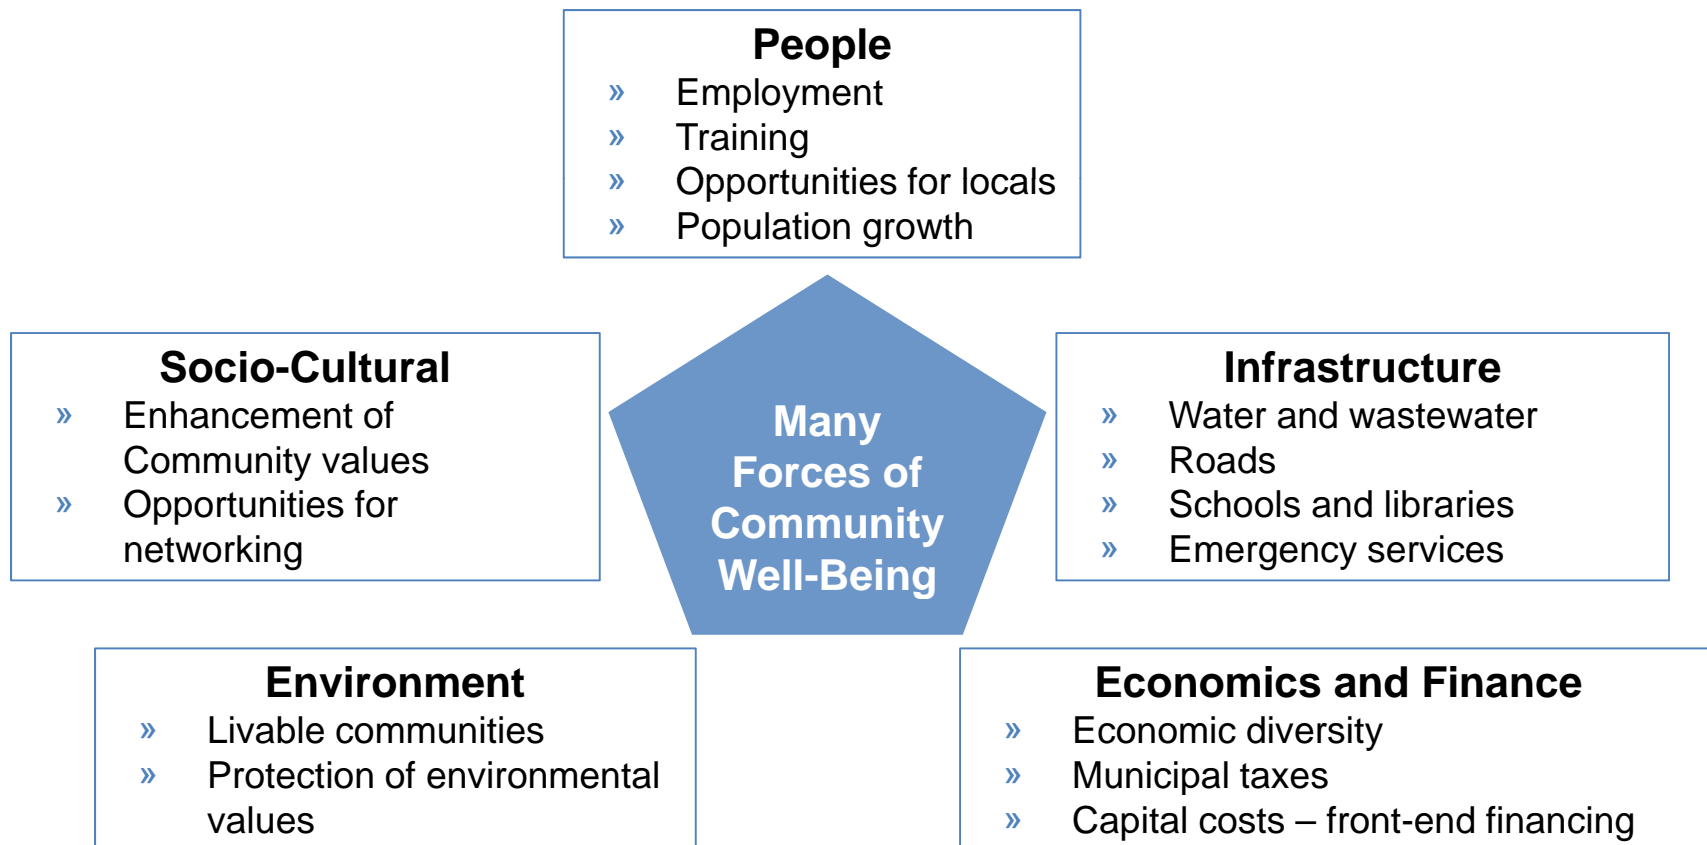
People
» Employment
» Training
» Opportunities for locals
» Population growth

Socio-Cultural
» Enhancement of Community values
» Opportunities for networking

Many Forces of Community Well-Being

Infrastructure
» Water and wastewater
» Roads
» Schools and libraries
» Emergency services

Environment
» Livable communities
» Protection of environmental values

Economics and Finance
» Economic diversity
» Municipal taxes
» Capital costs – front-end financing